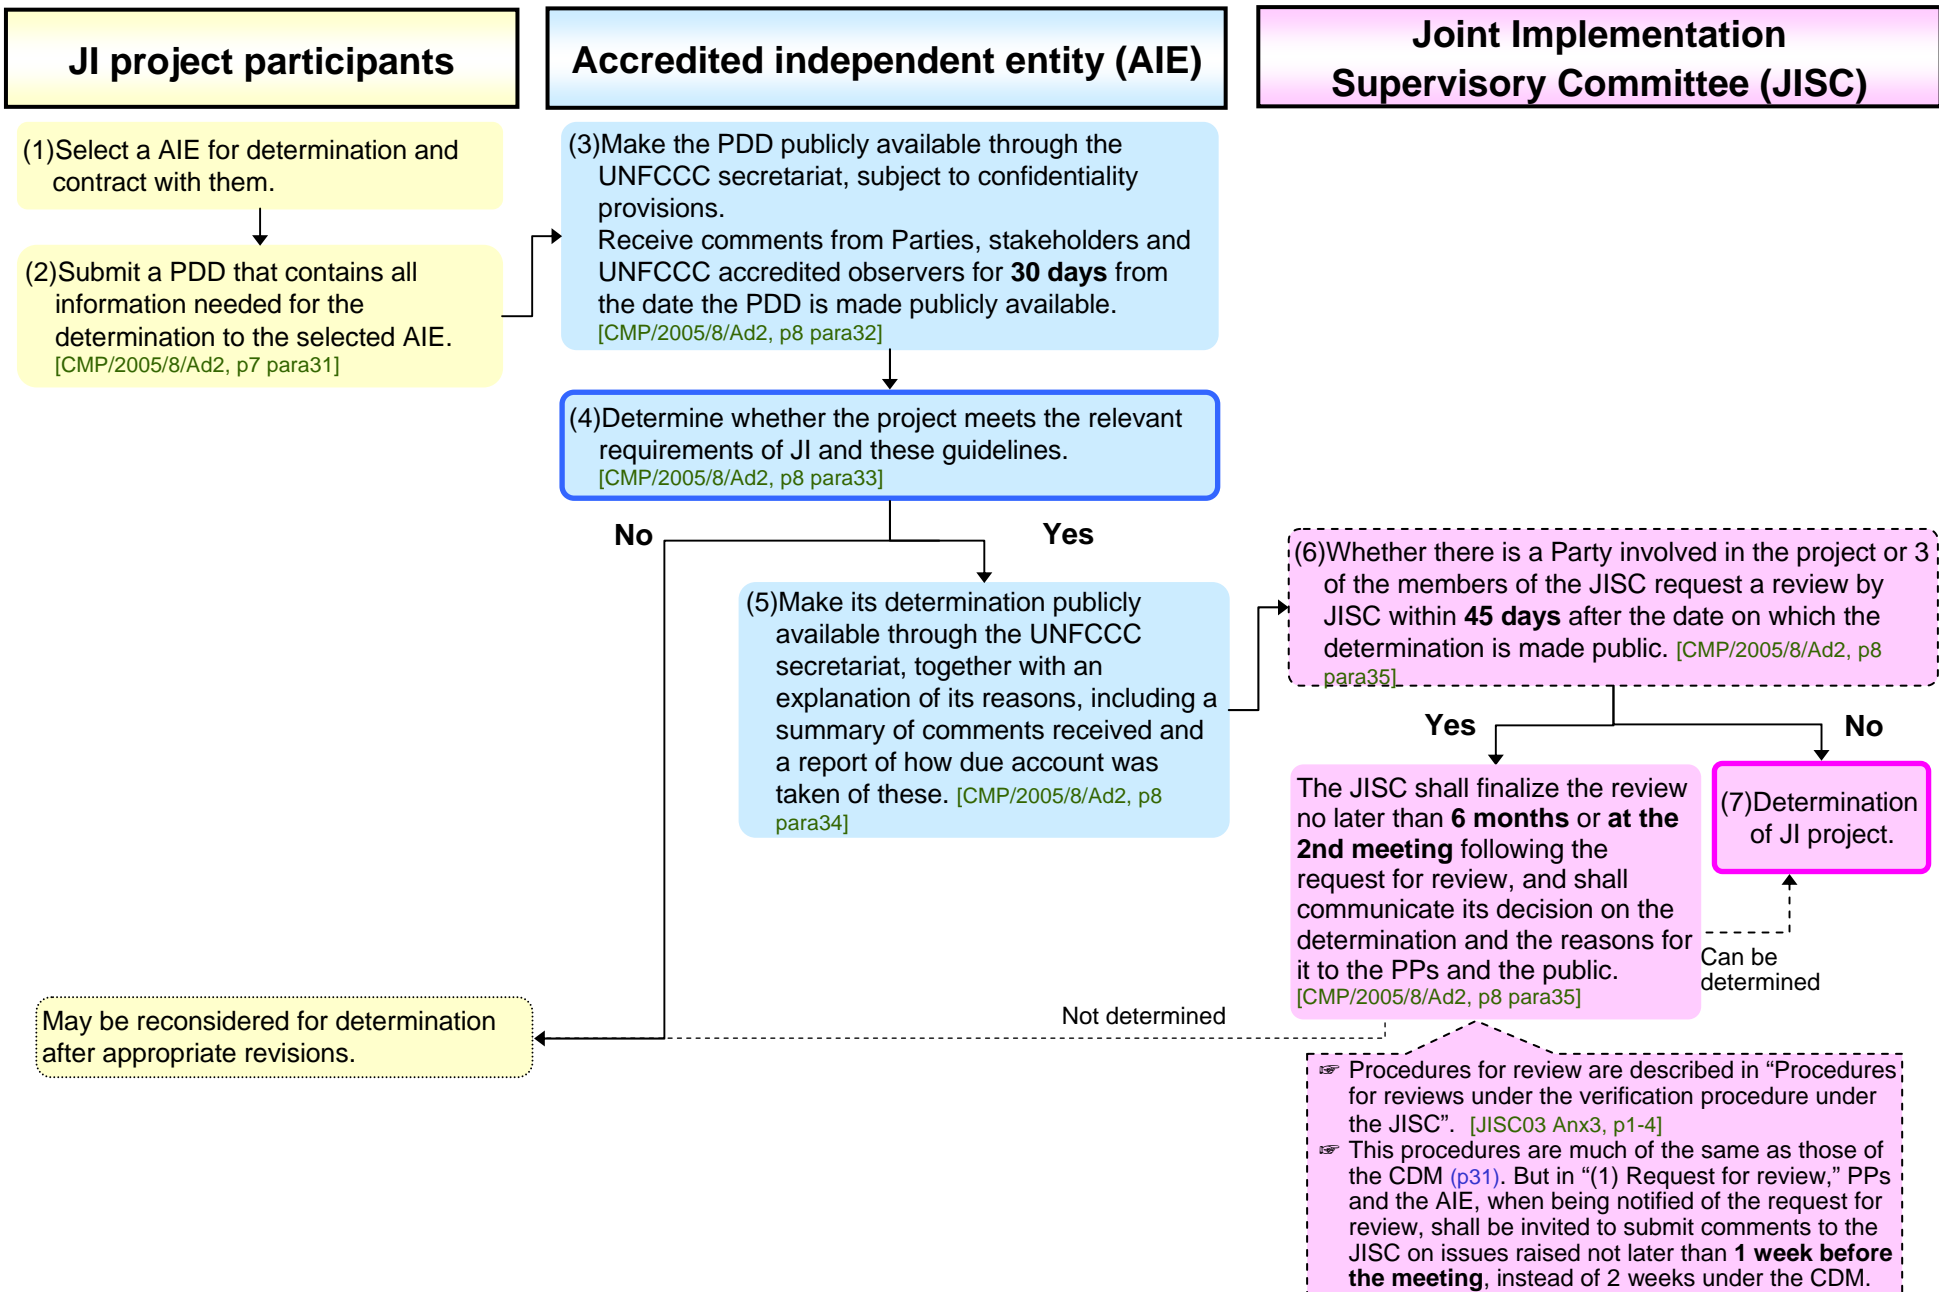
JI project participants

Accredited independent entity (AIE)

Joint Implementation Supervisory Committee (JISC)

(1)Select a AIE for determination and contract with them.

(2)Submit a PDD that contains all information needed for the determination to the selected AIE. [CMP/2005/8/Ad2, p7 para31]

(3)Make the PDD publicly available through the UNFCCC secretariat, subject to confidentiality provisions.
Receive comments from Parties, stakeholders and UNFCCC accredited observers for **30 days** from the date the PDD is made publicly available. [CMP/2005/8/Ad2, p8 para32]

(4)Determine whether the project meets the relevant requirements of JI and these guidelines. [CMP/2005/8/Ad2, p8 para33]

No

Yes

(5)Make its determination publicly available through the UNFCCC secretariat, together with an explanation of its reasons, including a summary of comments received and a report of how due account was taken of these. [CMP/2005/8/Ad2, p8 para34]

(6)Whether there is a Party involved in the project or 3 of the members of the JISC request a review by JISC within **45 days** after the date on which the determination is made public. [CMP/2005/8/Ad2, p8 para35]

Yes

No

The JISC shall finalize the review no later than **6 months** or **at the 2nd meeting** following the request for review, and shall communicate its decision on the determination and the reasons for it to the PPs and the public. [CMP/2005/8/Ad2, p8 para35]

(7)Determination of JI project.

Can be determined

Not determined

May be reconsidered for determination after appropriate revisions.

☞ Procedures for review are described in “Procedures for reviews under the verification procedure under the JISC”. [JISC03 Anx3, p1-4]
☞ This procedures are much of the same as those of the CDM (p31). But in “(1) Request for review,” PPs and the AIE, when being notified of the request for review, shall be invited to submit comments to the JISC on issues raised not later than **1 week before the meeting**, instead of 2 weeks under the CDM.